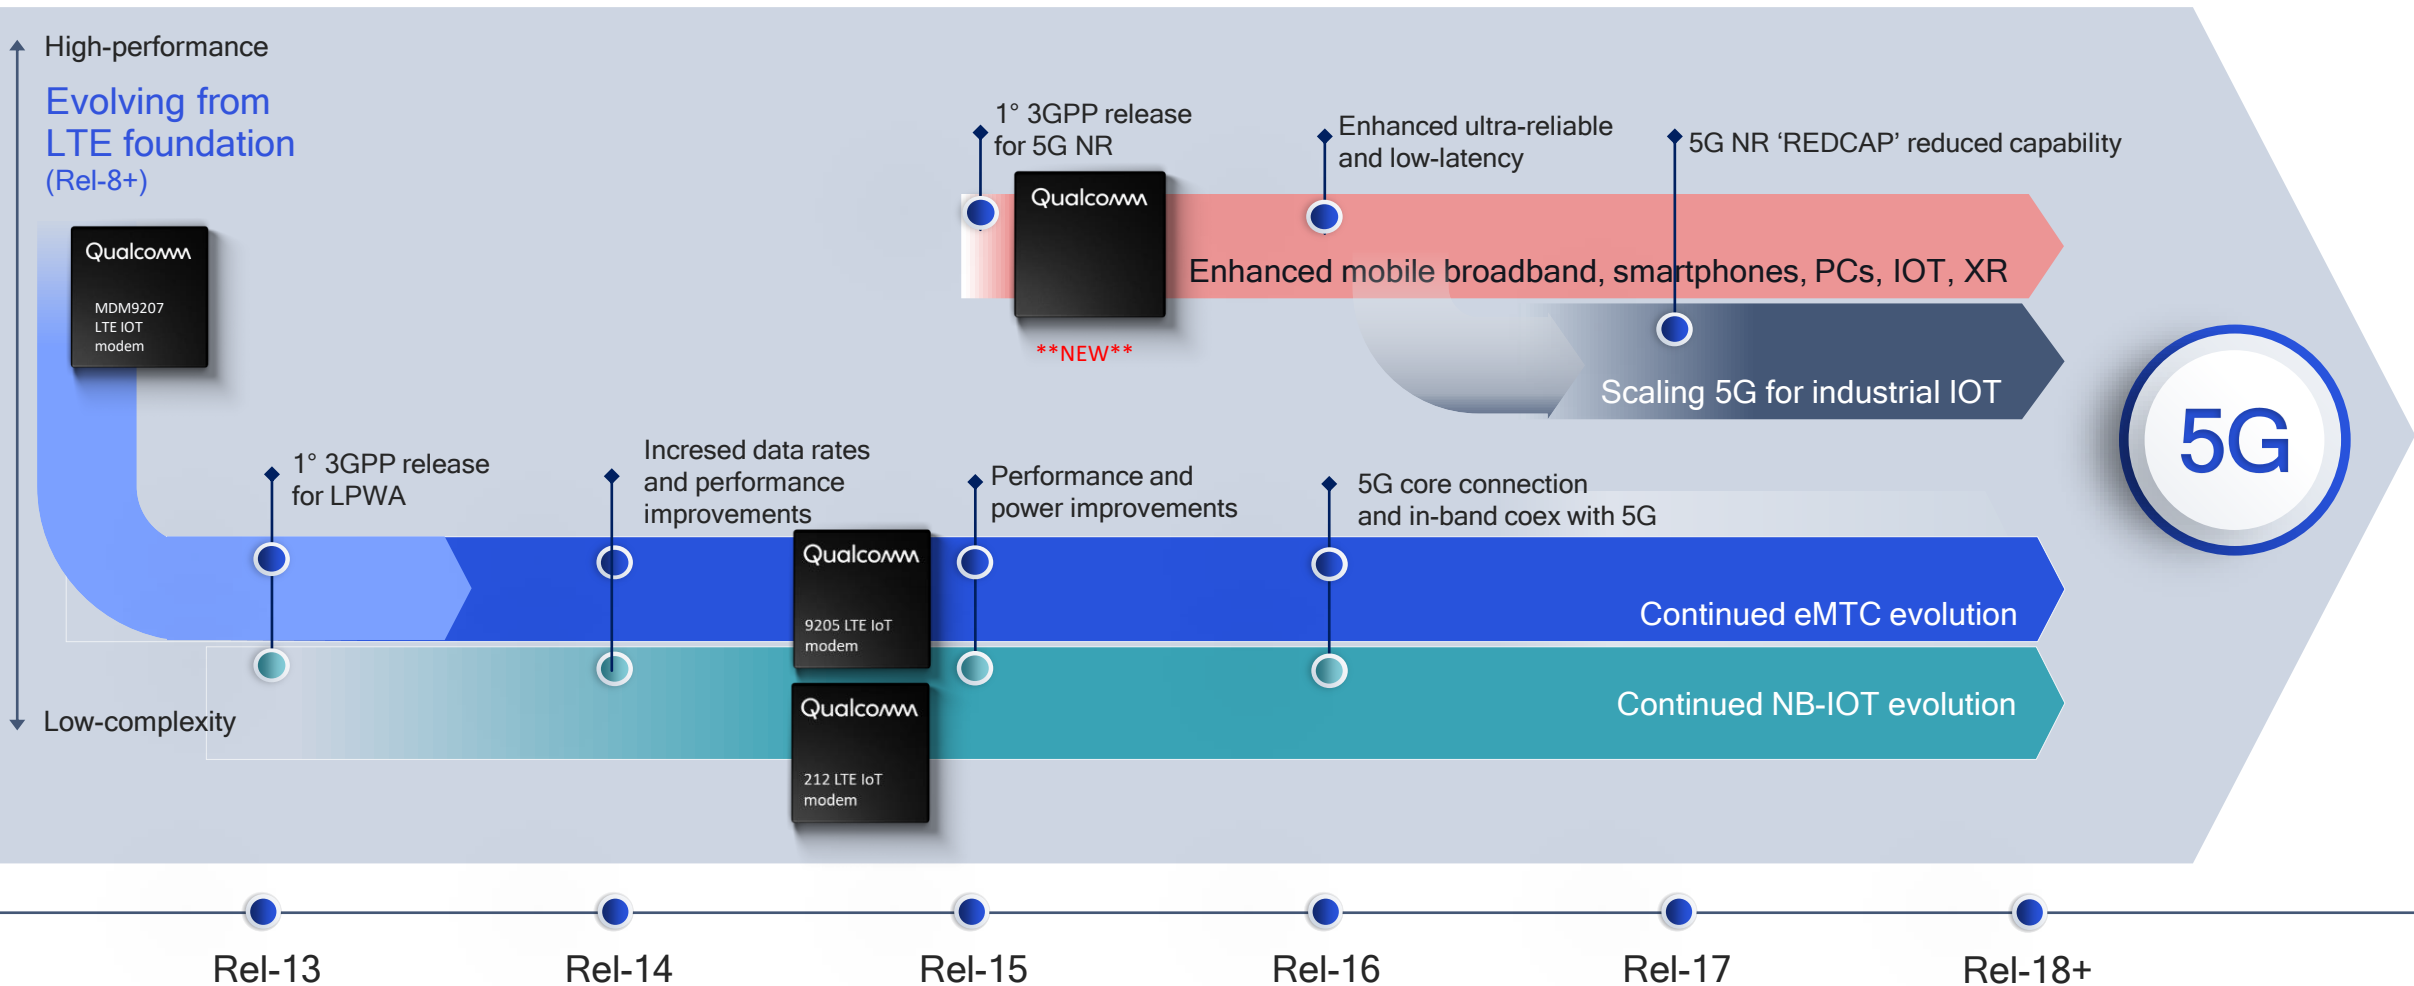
High-performance

Evolving from LTE foundation
(Rel-8+)

Qualcomm
MDM9207
LTE IOT
modem

1° 3GPP release for 5G NR

Qualcomm

**NEW**

Enhanced ultra-reliable and low-latency

5G NR 'REDCAP' reduced capability

Enhanced mobile broadband, smartphones, PCs, IOT, XR

Scaling 5G for industrial IOT

5G

1° 3GPP release for LPWA

Incresed data rates and performance improvements

Performance and power improvements

5G core connection and in-band coex with 5G

Qualcomm
9205 LTE IoT
modem

Continued eMTC evolution

Qualcomm
212 LTE IoT
modem

Continued NB-IOT evolution

Low-complexity

Rel-13

Rel-14

Rel-15

Rel-16

Rel-17

Rel-18+